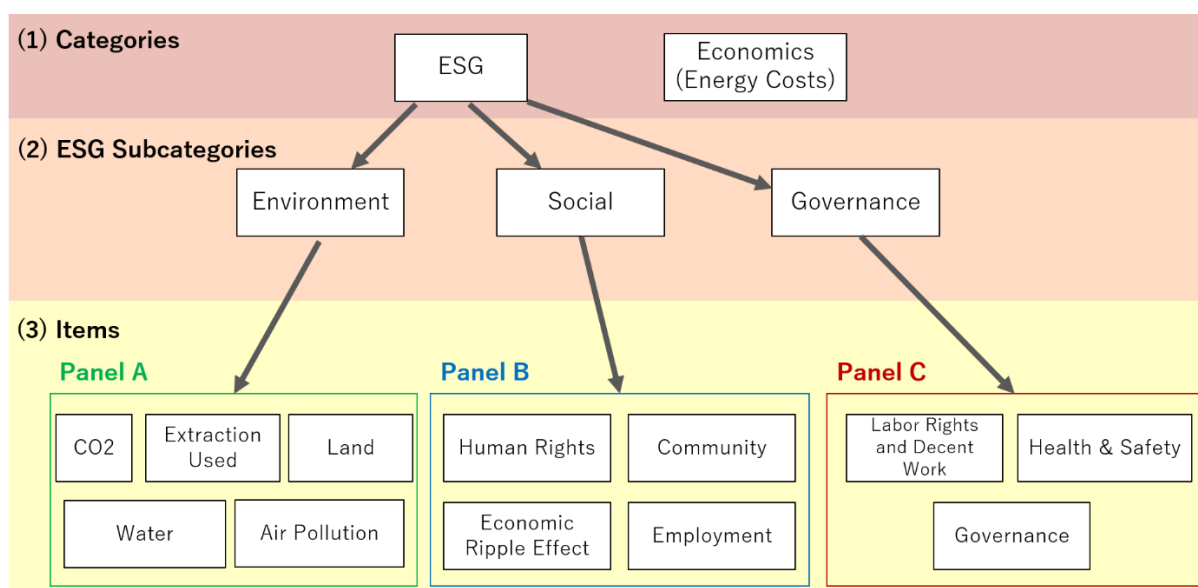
(1) Categories

ESG

Economics (Energy Costs)

(2) ESG Subcategories

Environment

Social

Governance

(3) Items

Panel A

CO2

Extraction Used

Land

Water

Air Pollution

Panel B

Human Rights

Community

Economic Ripple Effect

Employment

Panel C

Labor Rights and Decent Work

Health & Safety

Governance